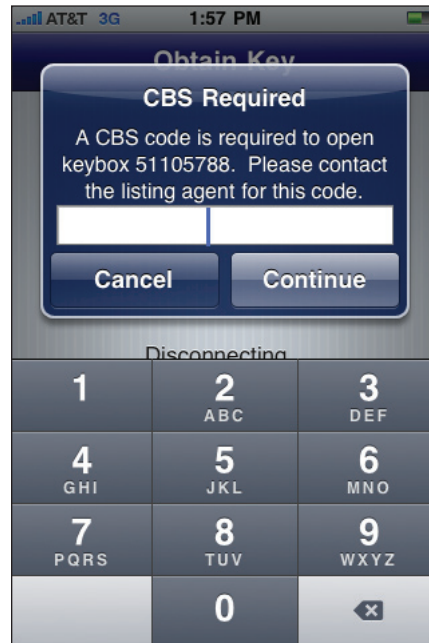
AT&T 3G 1:57 PM

Obtain Key

CBS Required

A CBS code is required to open keybox 51105788. Please contact the listing agent for this code.

Cancel
Continue

Disconnecting

1
2 ABC
3 DEF
4 GHI
5 JKL
6 MNO
7 PQRS
8 TUV
9 WXYZ
0